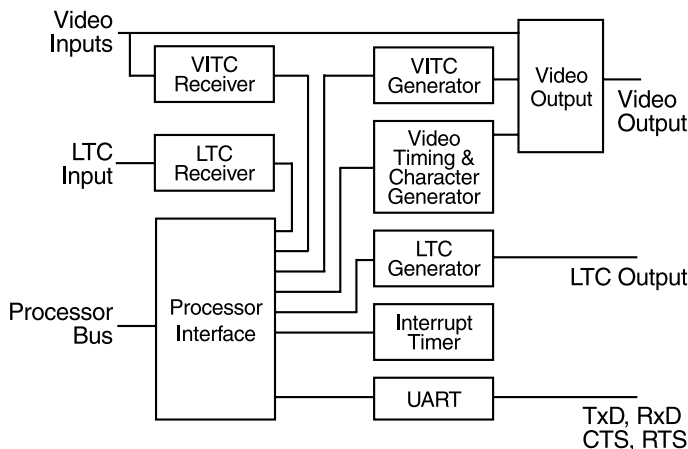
Video Inputs

VITC Receiver

VITC Generator

Video Output

Video Output

LTC Input

LTC Receiver

Video Timing & Character Generator

LTC Generator

LTC Output

Processor Bus

Processor Interface

Interrupt Timer

UART

TxD, RxD CTS, RTS